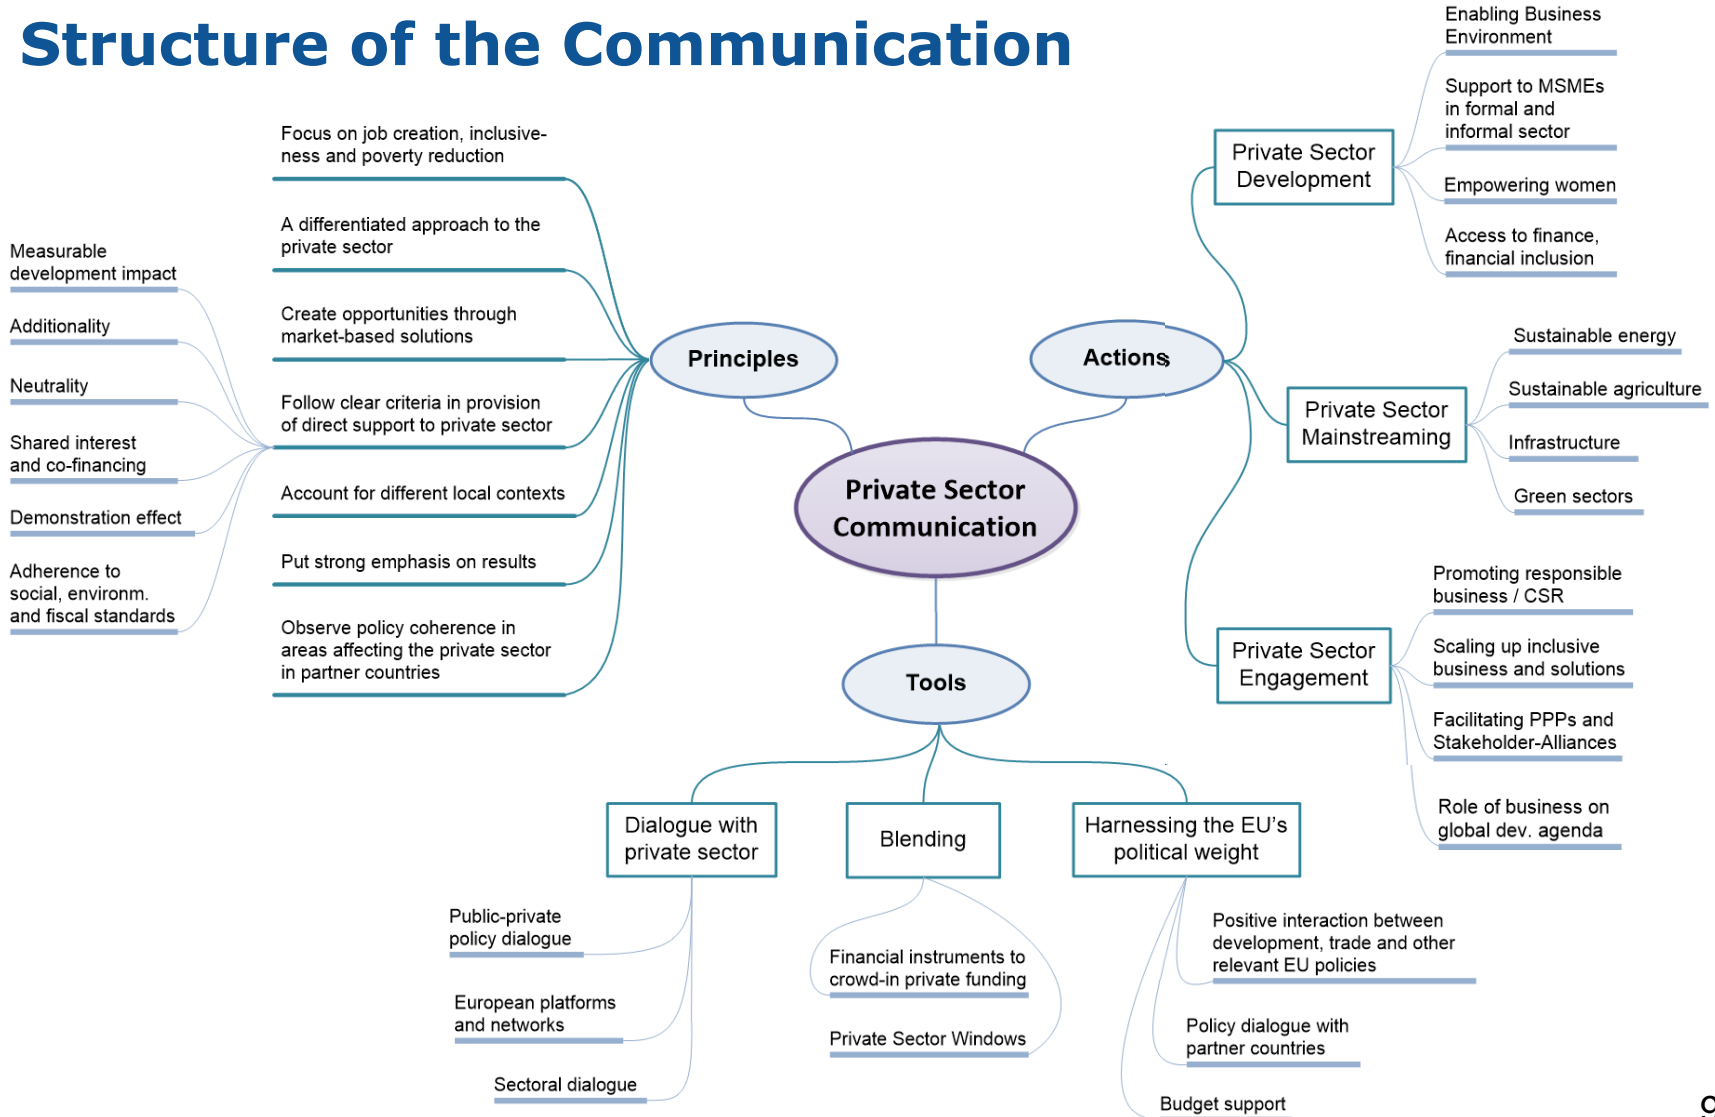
Structure of the Communication

Private Sector Communication

Principles

Focus on job creation, inclusiveness and poverty reduction

A differentiated approach to the private sector

Create opportunities through market-based solutions

Follow clear criteria in provision of direct support to private sector

Account for different local contexts

Put strong emphasis on results

Observe policy coherence in areas affecting the private sector in partner countries

Measurable development impact

Additionality

Neutrality

Shared interest and co-financing

Demonstration effect

Adherence to social, environm. and fiscal standards

Actions

Private Sector Development

Enabling Business Environment

Support to MSMEs in formal and informal sector

Empowering women

Access to finance, financial inclusion

Private Sector Mainstreaming

Sustainable energy

Sustainable agriculture

Infrastructure

Green sectors

Private Sector Engagement

Promoting responsible business / CSR

Scaling up inclusive business and solutions

Facilitating PPPs and Stakeholder-Alliances

Role of business on global dev. agenda

Tools

Dialogue with private sector

Public-private policy dialogue

European platforms and networks

Sectoral dialogue

Blending

Financial instruments to crowd-in private funding

Private Sector Windows

Harnessing the EU's political weight

Positive interaction between development, trade and other relevant EU policies

Policy dialogue with partner countries

Budget support